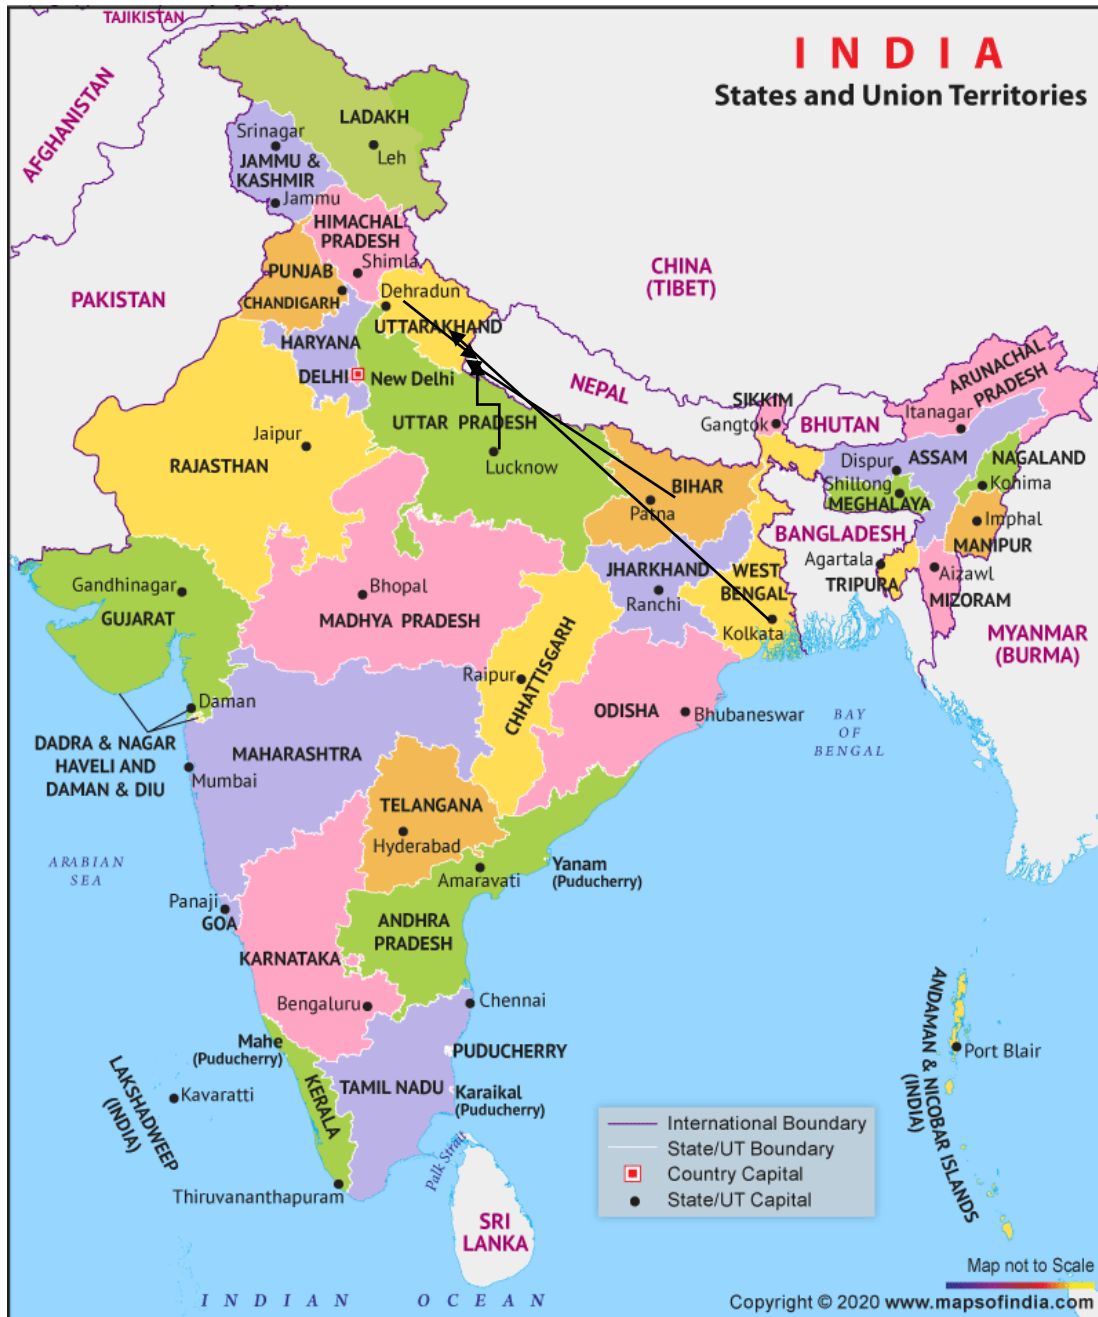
INDIA
States and Union Territories

TAJIKISTAN
AFGHANISTAN
LADAKH
Srinagar
Leh
JAMMU & KASHMIR
Jammu
HIMACHAL PRADESH
Shimla
PUNJAB
CHANDIGARH
Dehradun
UTTARAKHAND
HARYANA
DELHI
New Delhi
PAKISTAN
CHINA (TIBET)
NEPAL
SIKKIM
Gangtok
BHUTAN
ARUNACHAL PRADESH
Itanagar
UTTAR PRADESH
Lucknow
Jaipur
RAJASTHAN
BIHAR
Patna
Dispur
ASSAM
NAGALAND
Kohima
Shillong
MEGHALAYA
Imphal
MANIPUR
BANGLADESH
Agartala
TRIPURA
Aizawl
MIZORAM
MYANMAR (BURMA)
JHARKHAND
Ranchi
WEST BENGAL
Kolkata
Gandhinagar
GUJARAT
Bhopal
MADHYA PRADESH
Raipur
CHHATTISGARH
ODISHA
Bhubaneswar
BAY OF BENGAL
Daman
DADRA & NAGAR HAVELI AND DAMAN & DIU
MAHARASHTRA
Mumbai
TELANGANA
Hyderabad
Amaravati
Yanam (Puducherry)
ARABIAN SEA
Panaji
GOA
ANDHRA PRADESH
KARNATAKA
Bengaluru
Chennai
PUDUCHERRY
Mahe (Puducherry)
LAKSHADWEEP (INDIA)
Kavaratti
KERALA
TAMIL NADU
Karaikal (Puducherry)
Palk Strait
Thiruvananthapuram
SRI LANKA
ANDAMAN & NICOBAR ISLANDS (INDIA)
Port Blair
International Boundary
State/UT Boundary
Country Capital
State/UT Capital
Map not to Scale
INDIAN OCEAN
Copyright © 2020 www.mapsofindia.com